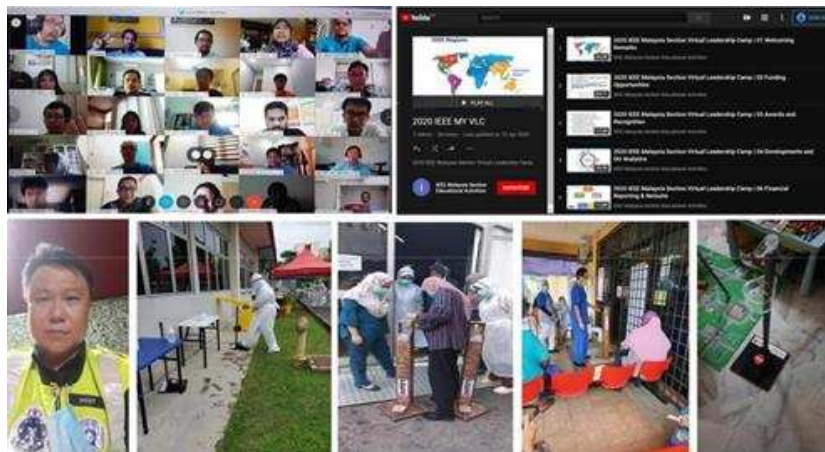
YouTube

2020 IEEE MY VLC

PLAY ALL

SUBSCRIBE

2020 IEEE Malaysia Section Virtual Leadership Camp | 01 Networking Remarks

2020 IEEE Malaysia Section Virtual Leadership Camp | 02 Funding Opportunities

2020 IEEE Malaysia Section Virtual Leadership Camp | 03 Awards and Recognition

2020 IEEE Malaysia Section Virtual Leadership Camp | 04 Developments and SIG Malaysia

2020 IEEE Malaysia Section Virtual Leadership Camp | 06 Financial Reporting & Networks